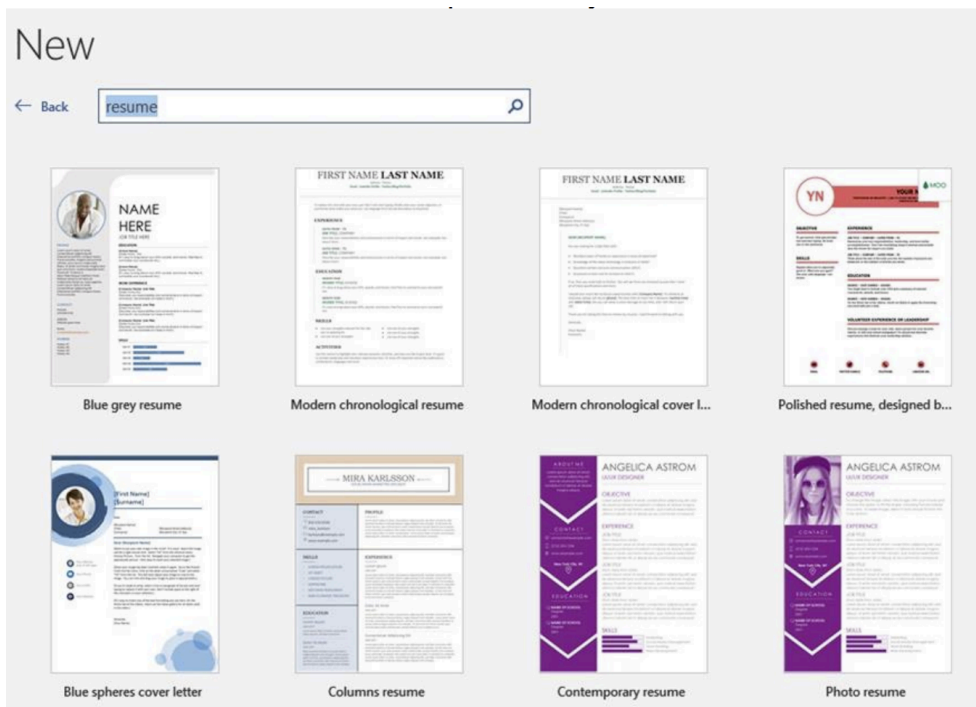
New

← Back

resume

NAME HERE

Blue grey resume

FIRST NAME LAST NAME

EXPERIENCE

EDUCATION

SKILLS

ACTIVITIES

Modern chronological resume

FIRST NAME LAST NAME

Modern chronological cover l...

YN

YOUR N

MOO

OBJECTIVE

EXPERIENCE

SKILLS

EDUCATION

VOLUNTEER EXPERIENCE OR LEADERSHIP

Polished resume, designed b...

[First Name] [Surname]

Blue spheres cover letter

MIRA KARLSSON

CONTACT

PROFILE

SKILLS

EXPERIENCE

EDUCATION

Columns resume

ANGELICA ASTROM

UI/UX DESIGNER

OBJECTIVE

CONTACT

EXPERIENCE

EDUCATION

SKILLS

Contemporary resume

ANGELICA ASTROM

UI/UX DESIGNER

OBJECTIVE

CONTACT

EXPERIENCE

EDUCATION

SKILLS

Photo resume